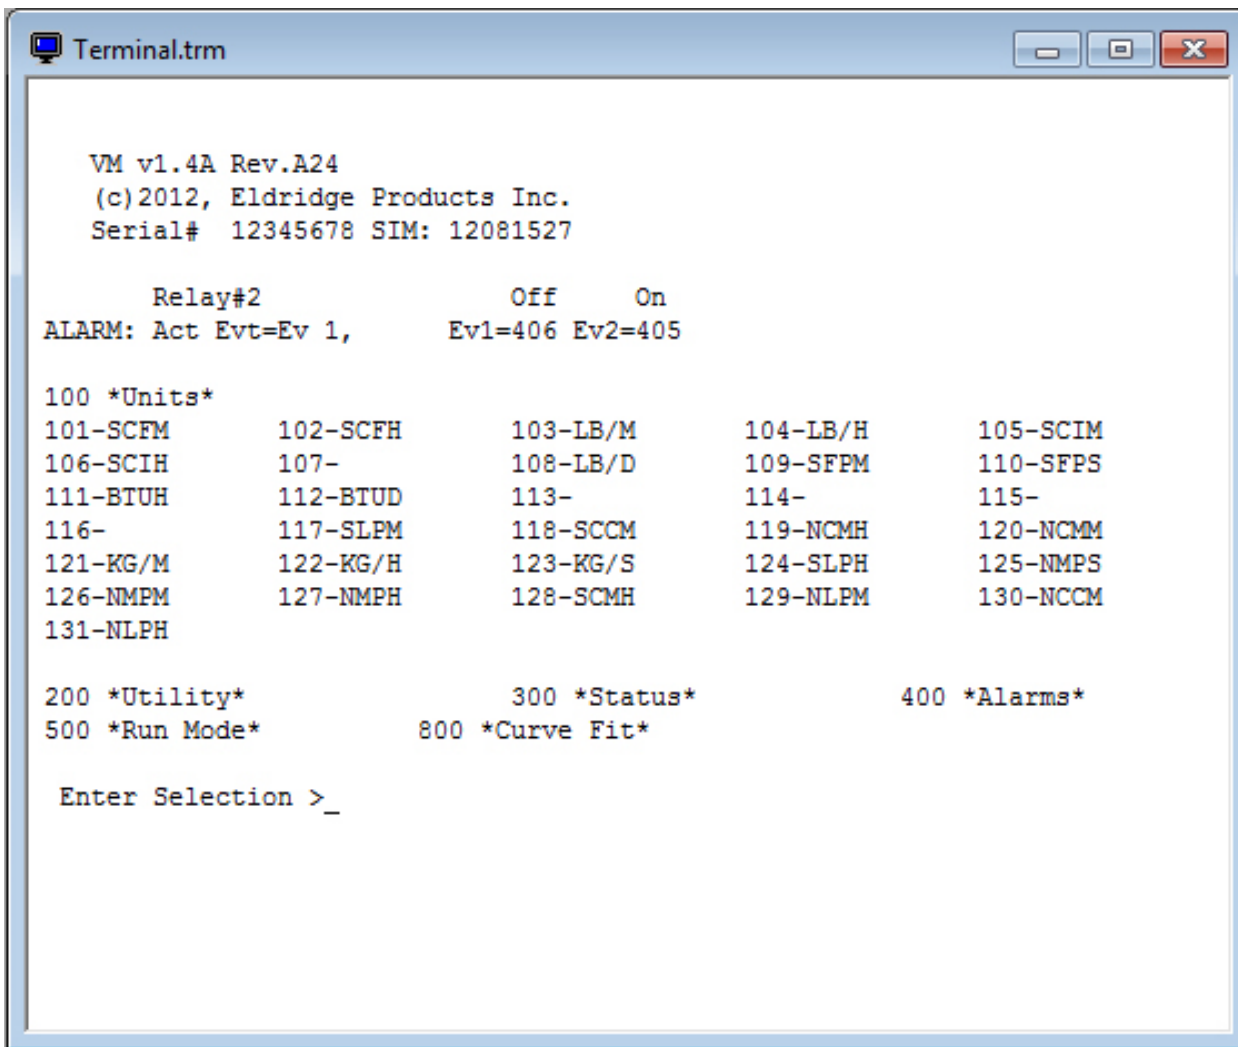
Terminal.trm

VM v1.4A Rev.A24
(c)2012, Eldridge Products Inc.
Serial# 12345678 SIM: 12081527

Relay#2 Off On
ALARM: Act Evt=Ev 1, Ev1=406 Ev2=405

100 *Units*

| | | | | |
|---|---|---|---|---|
| 101-SCFM | 102-SCFH | 103-LB/M | 104-LB/H | 105-SCIM |
| 106-SCIH | 107- | 108-LB/D | 109-SFPM | 110-SFPS |
| 111-BTUH | 112-BTUD | 113- | 114- | 115- |
| 116- | 117-SLPM | 118-SCCM | 119-NCMH | 120-NCMM |
| 121-KG/M | 122-KG/H | 123-KG/S | 124-SLPH | 125-NMPS |
| 126-NMPM | 127-NMPH | 128-SCMH | 129-NLPM | 130-NCCM |
| 131-NLPH | | | | |

200 *Utility* 300 *Status* 400 *Alarms*
500 *Run Mode* 800 *Curve Fit*

Enter Selection >_